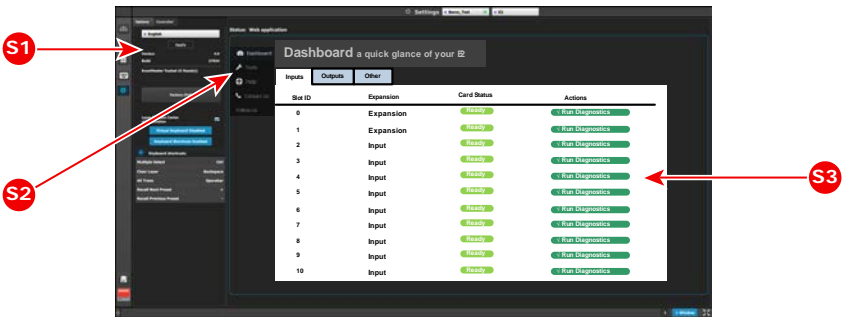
S1

S2

S3

Settings

Status: Web application

Dashboard

Tools

Help

Contact us

Follow Us

Dashboard a quick glance of your I2

| Inputs | Outputs | Other |
|---|---|---|

| Slot ID | Expansion | Card Status | Actions |
|---|---|---|---|
| 0 | Expansion | Ready | Run Diagnostics |
| 1 | Expansion | Ready | Run Diagnostics |
| 2 | Input | Ready | Run Diagnostics |
| 3 | Input | Ready | Run Diagnostics |
| 4 | Input | Ready | Run Diagnostics |
| 5 | Input | Ready | Run Diagnostics |
| 6 | Input | Ready | Run Diagnostics |
| 7 | Input | Ready | Run Diagnostics |
| 8 | Input | Ready | Run Diagnostics |
| 9 | Input | Ready | Run Diagnostics |
| 10 | Input | Ready | Run Diagnostics |

English

Apply

Version

Build

Factory Reset

Virtual Keyboard Disabled

Keyboard Shortcuts Enabled

Keyboard Shortcuts

Multiple Select

Clear Layer

All Trans

Recall Next Preset

Recall Previous Preset